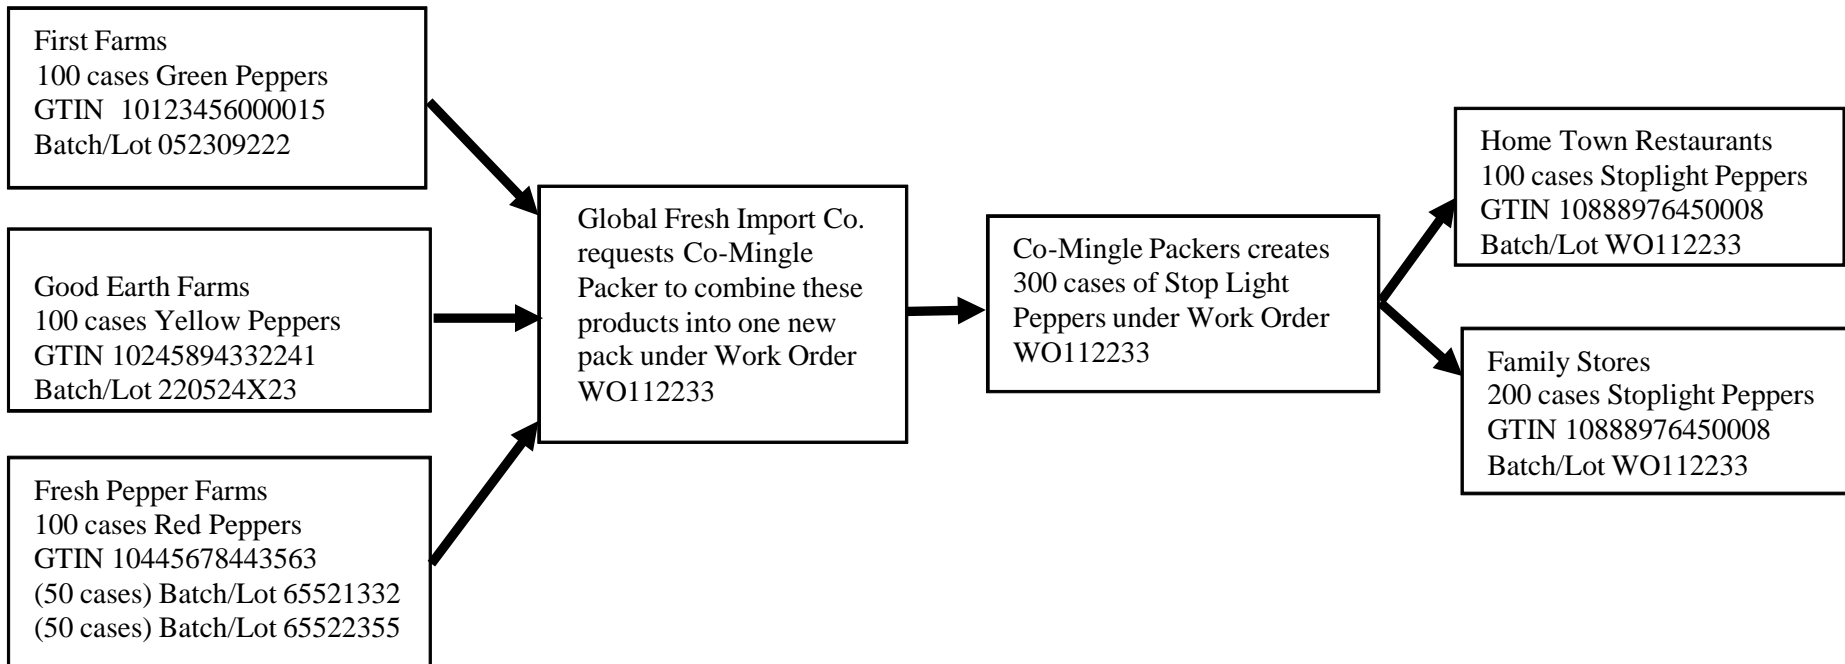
First Farms
100 cases Green Peppers
GTIN 10123456000015
Batch/Lot 052309222

Good Earth Farms
100 cases Yellow Peppers
GTIN 10245894332241
Batch/Lot 220524X23

Fresh Pepper Farms
100 cases Red Peppers
GTIN 10445678443563
(50 cases) Batch/Lot 65521332
(50 cases) Batch/Lot 65522355

Global Fresh Import Co. requests Co-Mingle Packer to combine these products into one new pack under Work Order WO112233

Co-Mingle Packers creates 300 cases of Stop Light Peppers under Work Order WO112233

Home Town Restaurants
100 cases Stoplight Peppers
GTIN 10888976450008
Batch/Lot WO112233

Family Stores
200 cases Stoplight Peppers
GTIN 10888976450008
Batch/Lot WO112233